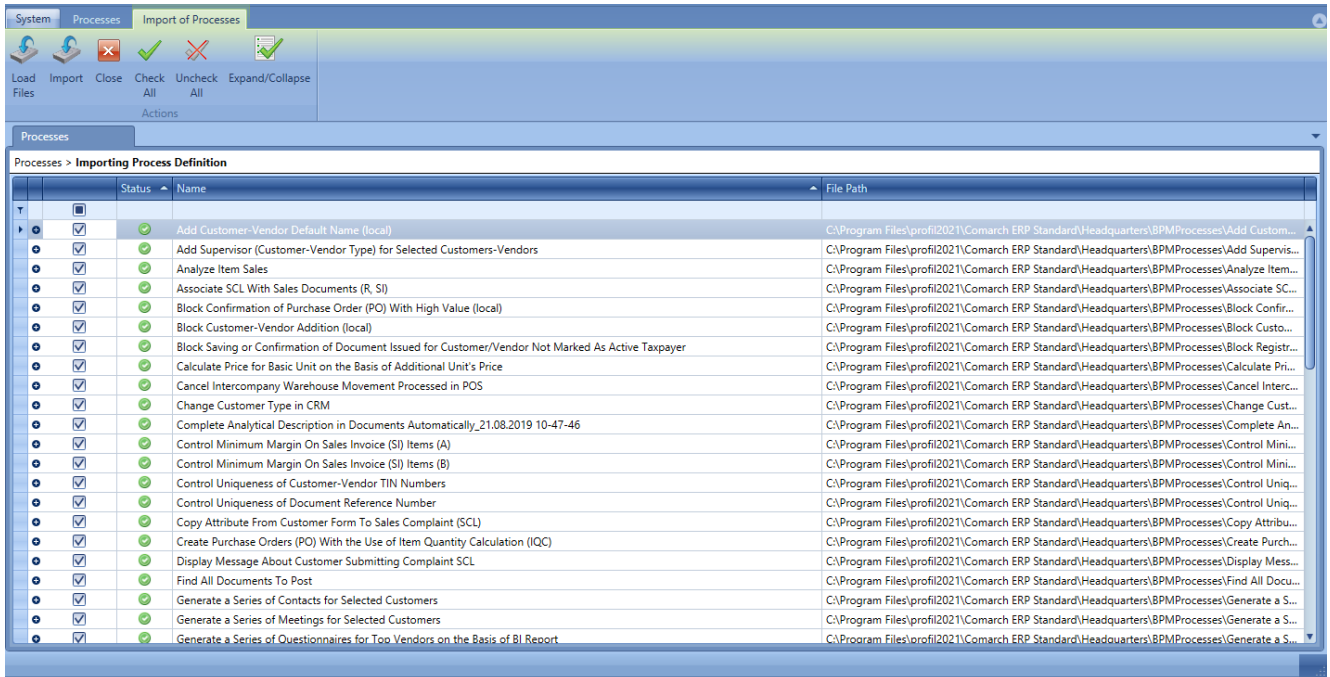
System Processes Import of Processes

Load Files Import Close Check All Uncheck All Expand/Collapse

Actions

Processes

Processes > Importing Process Definition

| Status | Name | File Path |
|---|---|---|
| | Add Customer-Vendor Default Name (local) | C:\Program Files\profil2021\Comarch ERP Standard\Headquarters\BPMProcesses\Add Custom... |
| | Add Supervisor (Customer-Vendor Type) for Selected Customers-Vendors | C:\Program Files\profil2021\Comarch ERP Standard\Headquarters\BPMProcesses\Add Supervis... |
| | Analyze Item Sales | C:\Program Files\profil2021\Comarch ERP Standard\Headquarters\BPMProcesses\Analyze Item... |
| | Associate SCL With Sales Documents (R, SI) | C:\Program Files\profil2021\Comarch ERP Standard\Headquarters\BPMProcesses\Associate SC... |
| | Block Confirmation of Purchase Order (PO) With High Value (local) | C:\Program Files\profil2021\Comarch ERP Standard\Headquarters\BPMProcesses\Block Confir... |
| | Block Customer-Vendor Addition (local) | C:\Program Files\profil2021\Comarch ERP Standard\Headquarters\BPMProcesses\Block Custo... |
| | Block Saving or Confirmation of Document Issued for Customer/Vendor Not Marked As Active Taxpayer | C:\Program Files\profil2021\Comarch ERP Standard\Headquarters\BPMProcesses\Block Registr... |
| | Calculate Price for Basic Unit on the Basis of Additional Unit's Price | C:\Program Files\profil2021\Comarch ERP Standard\Headquarters\BPMProcesses\Calculate Pri... |
| | Cancel Intercompany Warehouse Movement Processed in POS | C:\Program Files\profil2021\Comarch ERP Standard\Headquarters\BPMProcesses\Cancel Interc... |
| | Change Customer Type in CRM | C:\Program Files\profil2021\Comarch ERP Standard\Headquarters\BPMProcesses\Change Cust... |
| | Complete Analytical Description in Documents Automatically_21.08.2019 10-47-46 | C:\Program Files\profil2021\Comarch ERP Standard\Headquarters\BPMProcesses\Complete An... |
| | Control Minimum Margin On Sales Invoice (SI) Items (A) | C:\Program Files\profil2021\Comarch ERP Standard\Headquarters\BPMProcesses\Control Mini... |
| | Control Minimum Margin On Sales Invoice (SI) Items (B) | C:\Program Files\profil2021\Comarch ERP Standard\Headquarters\BPMProcesses\Control Mini... |
| | Control Uniqueness of Customer-Vendor TIN Numbers | C:\Program Files\profil2021\Comarch ERP Standard\Headquarters\BPMProcesses\Control Uniq... |
| | Control Uniqueness of Document Reference Number | C:\Program Files\profil2021\Comarch ERP Standard\Headquarters\BPMProcesses\Control Uniq... |
| | Copy Attribute From Customer Form To Sales Complaint (SCL) | C:\Program Files\profil2021\Comarch ERP Standard\Headquarters\BPMProcesses\Copy Attribu... |
| | Create Purchase Orders (PO) With the Use of Item Quantity Calculation (IQC) | C:\Program Files\profil2021\Comarch ERP Standard\Headquarters\BPMProcesses\Create Purch... |
| | Display Message About Customer Submitting Complaint SCL | C:\Program Files\profil2021\Comarch ERP Standard\Headquarters\BPMProcesses\Display Mess... |
| | Find All Documents To Post | C:\Program Files\profil2021\Comarch ERP Standard\Headquarters\BPMProcesses\Find All Docu... |
| | Generate a Series of Contacts for Selected Customers | C:\Program Files\profil2021\Comarch ERP Standard\Headquarters\BPMProcesses\Generate a S... |
| | Generate a Series of Meetings for Selected Customers | C:\Program Files\profil2021\Comarch ERP Standard\Headquarters\BPMProcesses\Generate a S... |
| | Generate a Series of Questionnaires for Top Vendors on the Basis of BI Report | C:\Program Files\profil2021\Comarch ERP Standard\Headquarters\BPMProcesses\Generate a S... |